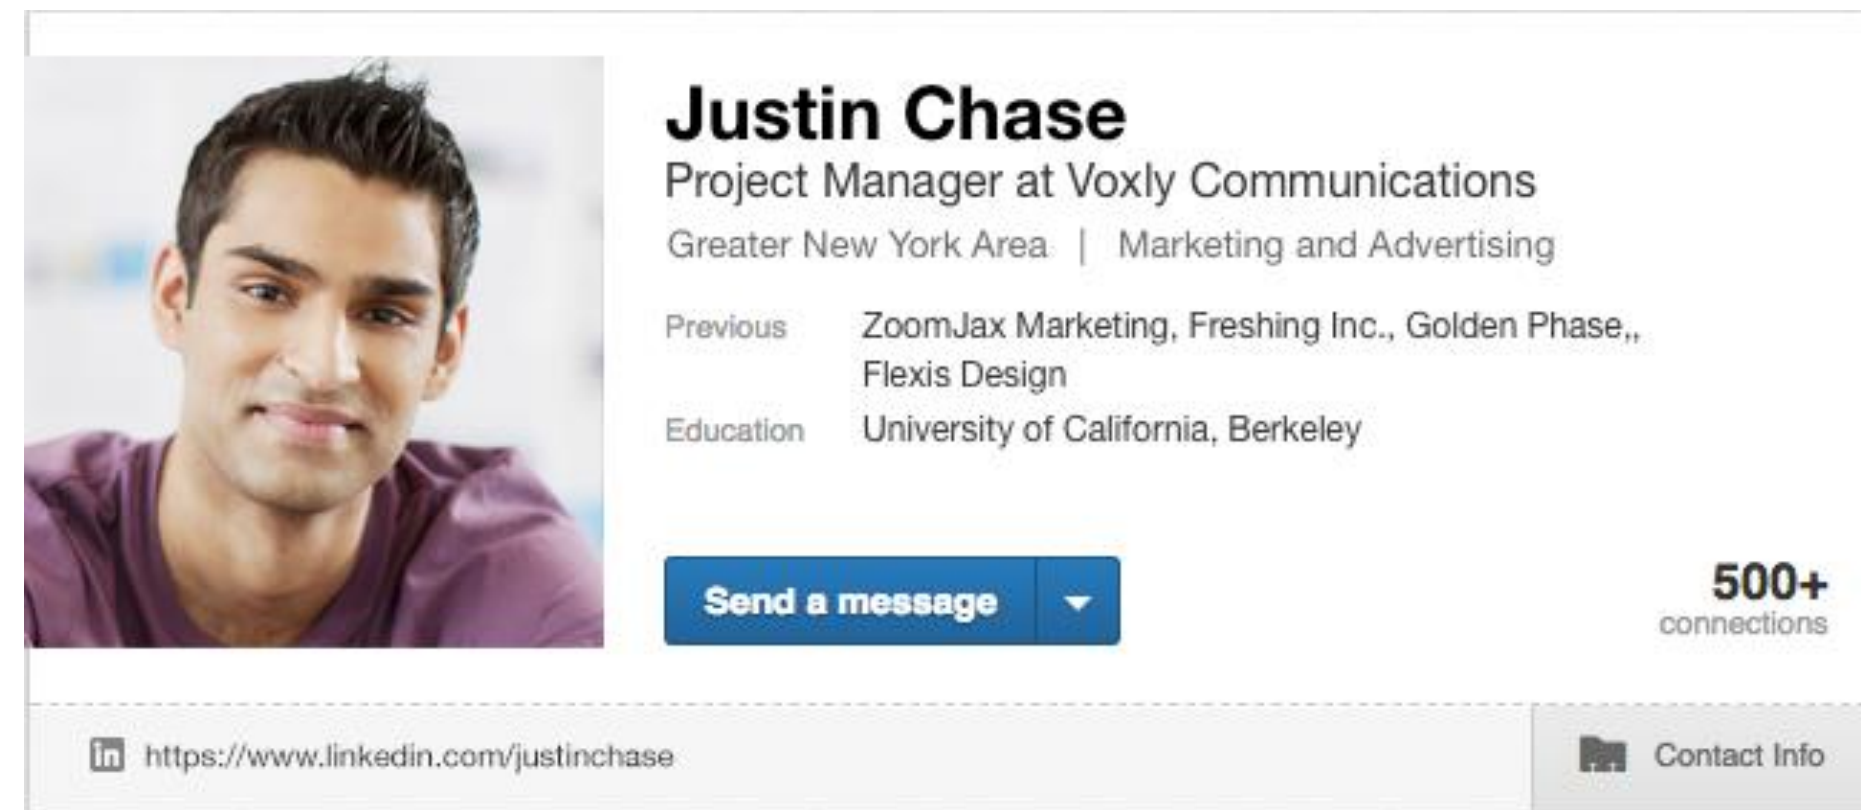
Justin Chase
Project Manager at Voxly Communications
Greater New York Area | Marketing and Advertising

Previous ZoomJax Marketing, Freshing Inc., Golden Phase,, Flexis Design
Education University of California, Berkeley

Send a message

500+
connections

in https://www.linkedin.com/justinchase

Contact Info